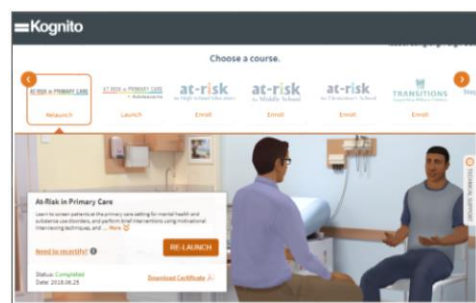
Kognito

Choose a course.

AT-RISK in PRIMARY CARE
Relaunch

AT-RISK in PRIMARY CARE
Launch

at-risk
Enroll

at-risk for Middle School
Enroll

at-risk for Elementary School
Enroll

TRANSITIONS
Enroll

At-Risk in Primary Care

Learn to screen patients in the primary care setting for mental health and substance use disorders, and perform brief interventions using motivational interviewing techniques, and ... More

Need to recertify?

RE-LAUNCH

Status: Completed
Date: 2018.06.25

Download Certificate

TECHNICAL SUPPORT